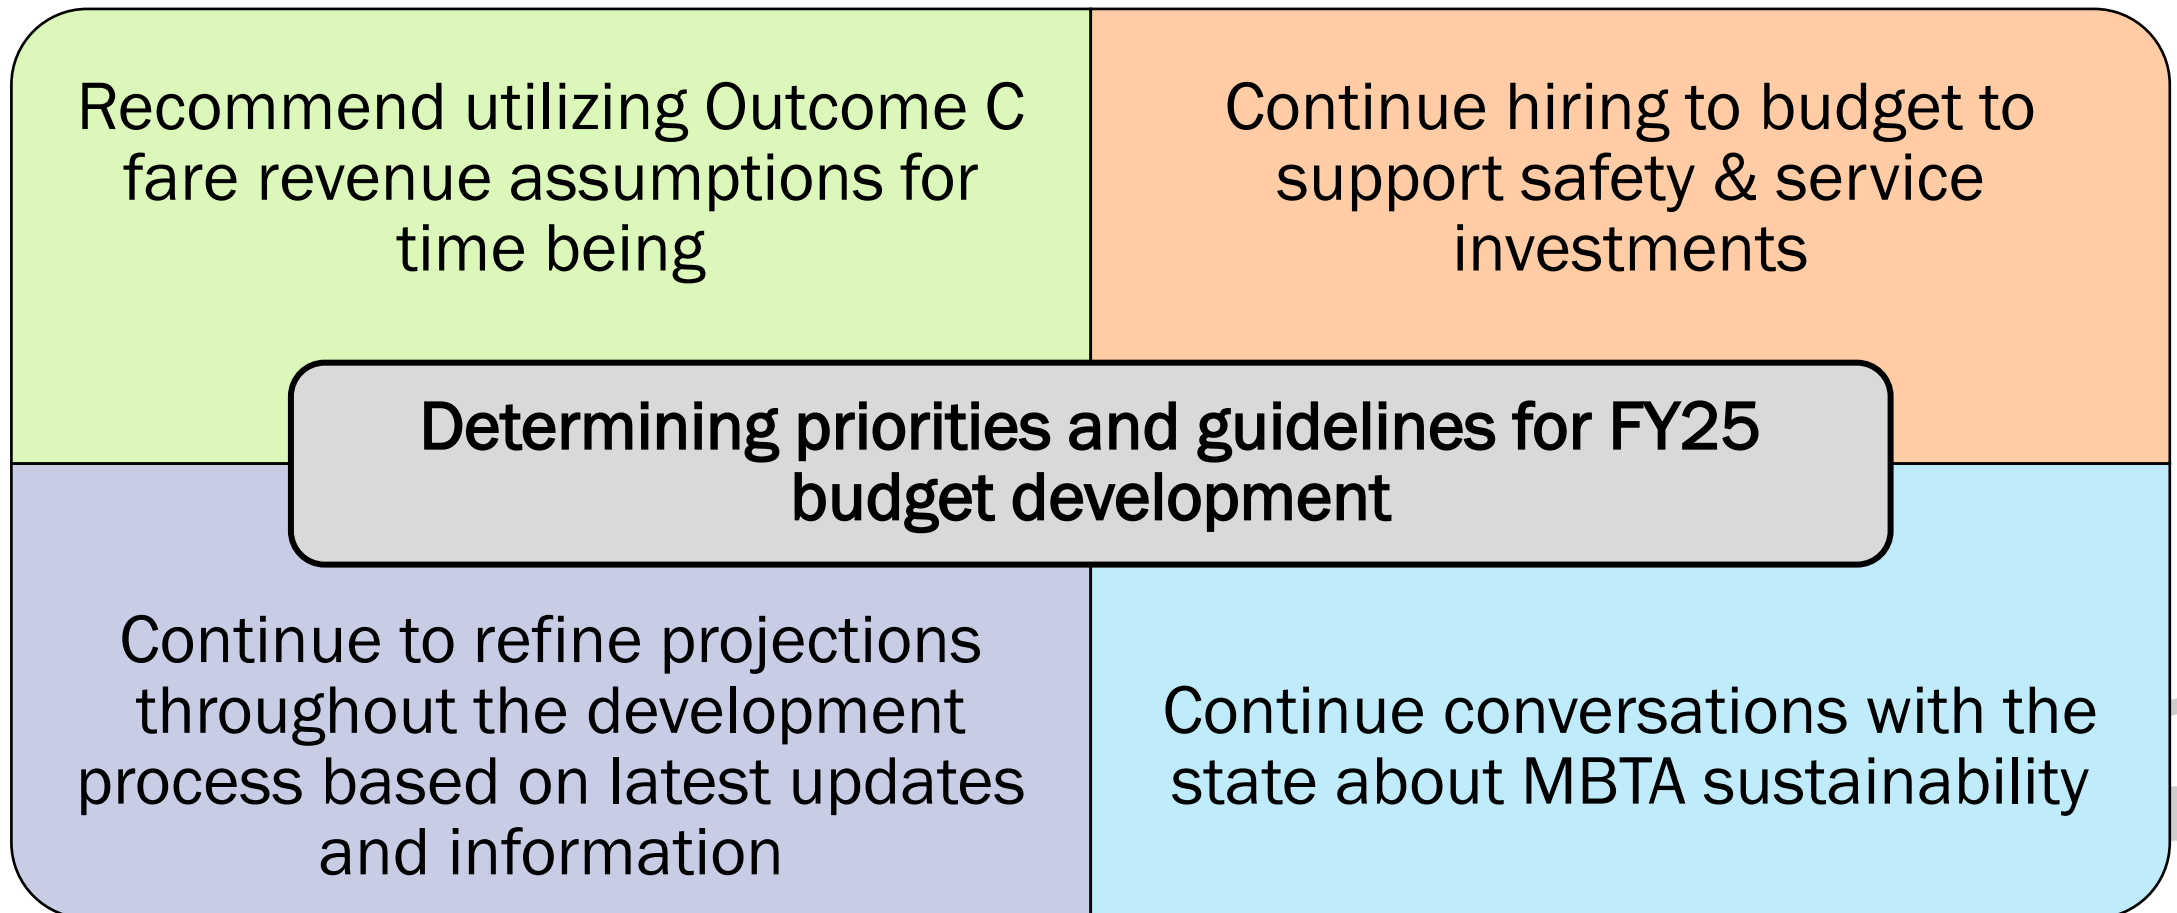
Recommend utilizing Outcome C fare revenue assumptions for time being

Continue hiring to budget to support safety & service investments

Determining priorities and guidelines for FY25 budget development

Continue to refine projections throughout the development process based on latest updates and information

Continue conversations with the state about MBTA sustainability